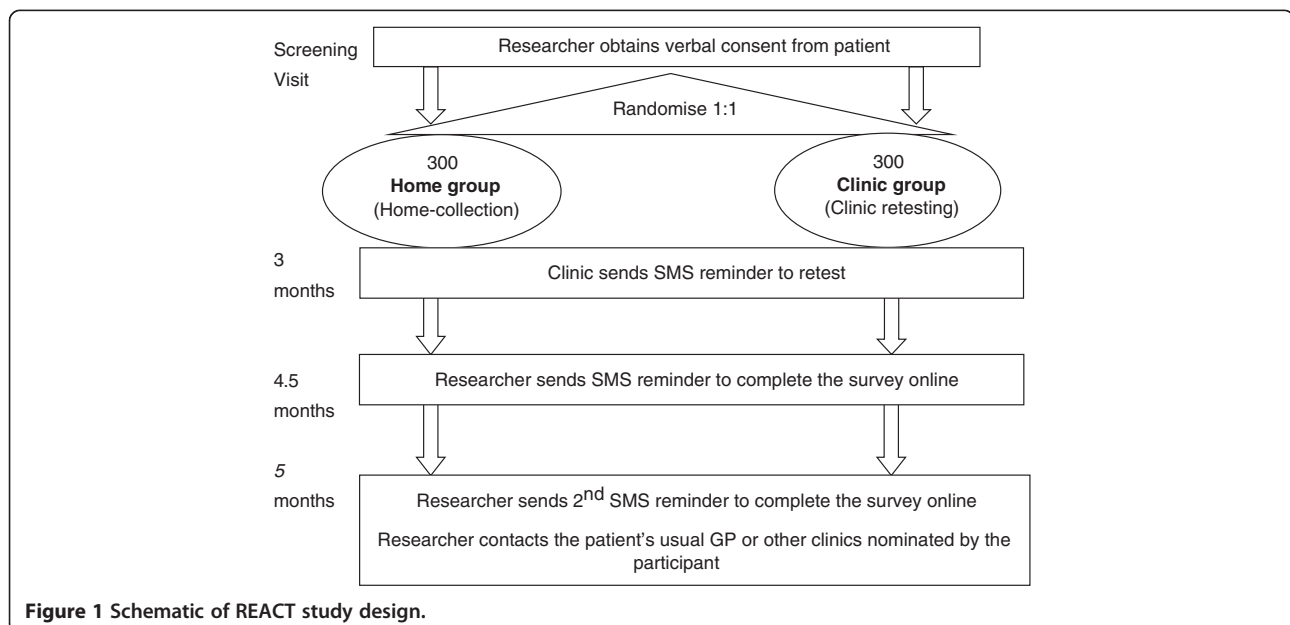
Screening Visit

Researcher obtains verbal consent from patient

Randomise 1:1

300
**Home group**
(Home-collection)

300
**Clinic group**
(Clinic retesting)

3 months

Clinic sends SMS reminder to retest

4.5 months

Researcher sends SMS reminder to complete the survey online

*5* months

Researcher sends 2$^{nd}$ SMS reminder to complete the survey online

Researcher contacts the patient's usual GP or other clinics nominated by the participant

**Figure 1 Schematic of REACT study design.**